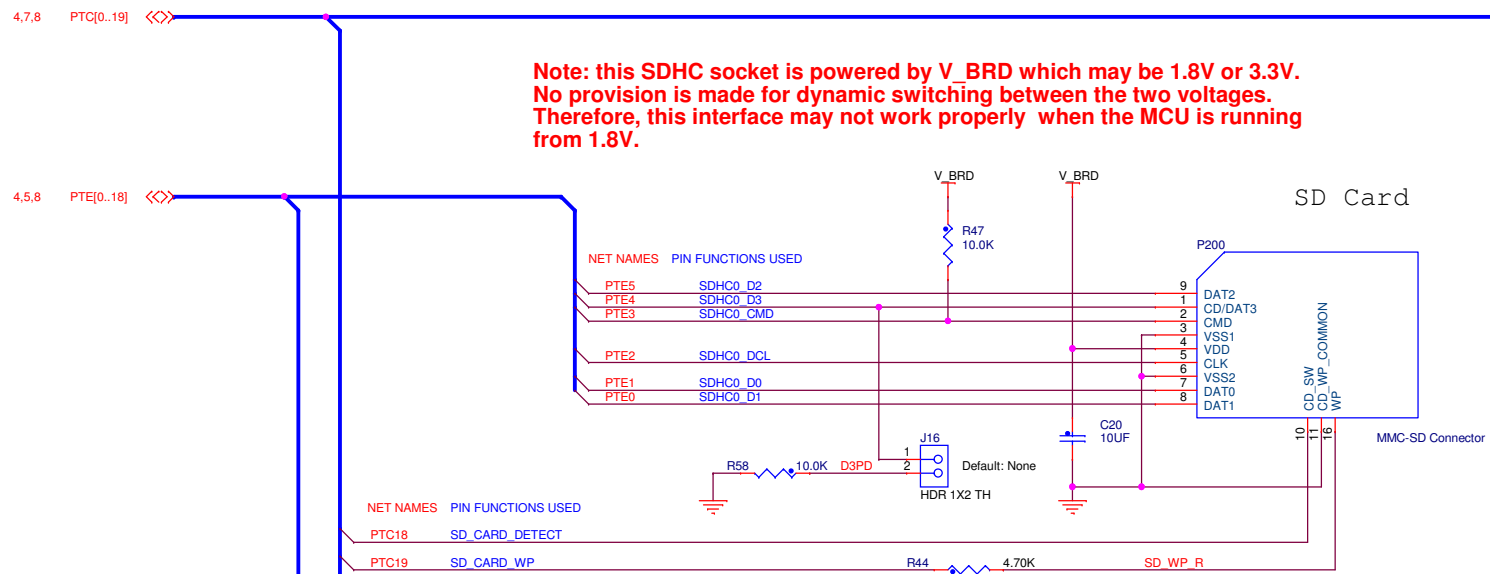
4,7,8 PTC[0..19]

Note: this SDHC socket is powered by V_BRD which may be 1.8V or 3.3V. No provision is made for dynamic switching between the two voltages. Therefore, this interface may not work properly when the MCU is running from 1.8V.

4,5,8 PTE[0..18]

V_BRD

V_BRD

SD Card

R47
10.0K

P200

NET NAMES PIN FUNCTIONS USED

PTE5 SDHC0_D2
PTE4 SDHC0_D3
PTE3 SDHC0_CMD
PTE2 SDHC0_DCL
PTE1 SDHC0_D0
PTE0 SDHC0_D1

9 DAT2
1 CD/DAT3
2 CMD
3 VSS1
4 VDD
5 CLK
6 VSS2
7 DAT0
8 DAT1

CD_SW
CD_WP_COMMON
WP

10 11 16

MMC-SD Connector

C20
10UF

J16
1
2
Default: None
HDR 1X2 TH

R58 10.0K D3PD

NET NAMES PIN FUNCTIONS USED

PTC18 SD_CARD_DETECT
PTC19 SD_CARD_WP

R44 4.70K SD_WP_R